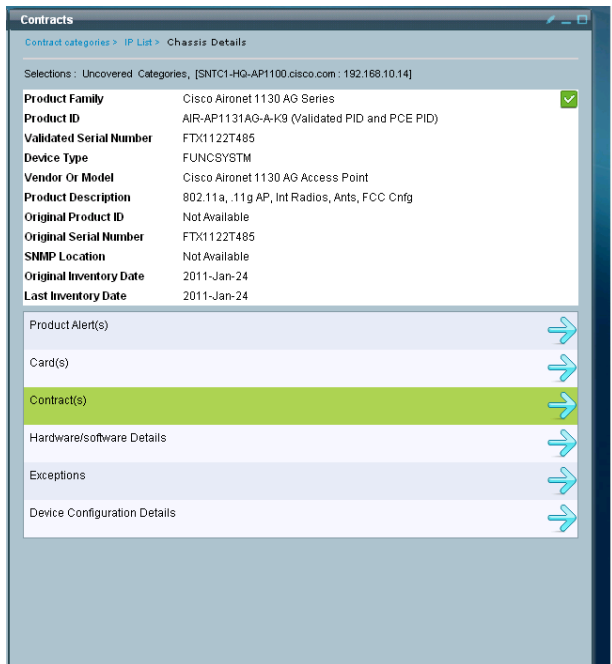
Contracts

Contract categories > IP List > Chassis Details

Selections : Uncovered Categories, [SNTC1-HQ-AP1100.cisco.com : 192.168.10.14]

| | |
|---|---|
| Product Family | Cisco Aironet 1130 AG Series |
| Product ID | AIR-AP1131AG-A-K9 (Validated PID and PCE PID) |
| Validated Serial Number | FTX1122T485 |
| Device Type | FUNCSYSTM |
| Vendor Or Model | Cisco Aironet 1130 AG Access Point |
| Product Description | 802.11a, .11g AP, Int Radios, Ants, FCC Cnfg |
| Original Product ID | Not Available |
| Original Serial Number | FTX1122T485 |
| SNMP Location | Not Available |
| Original Inventory Date | 2011-Jan-24 |
| Last Inventory Date | 2011-Jan-24 |

Product Alert(s)

Card(s)

Contract(s)

Hardware/software Details

Exceptions

Device Configuration Details